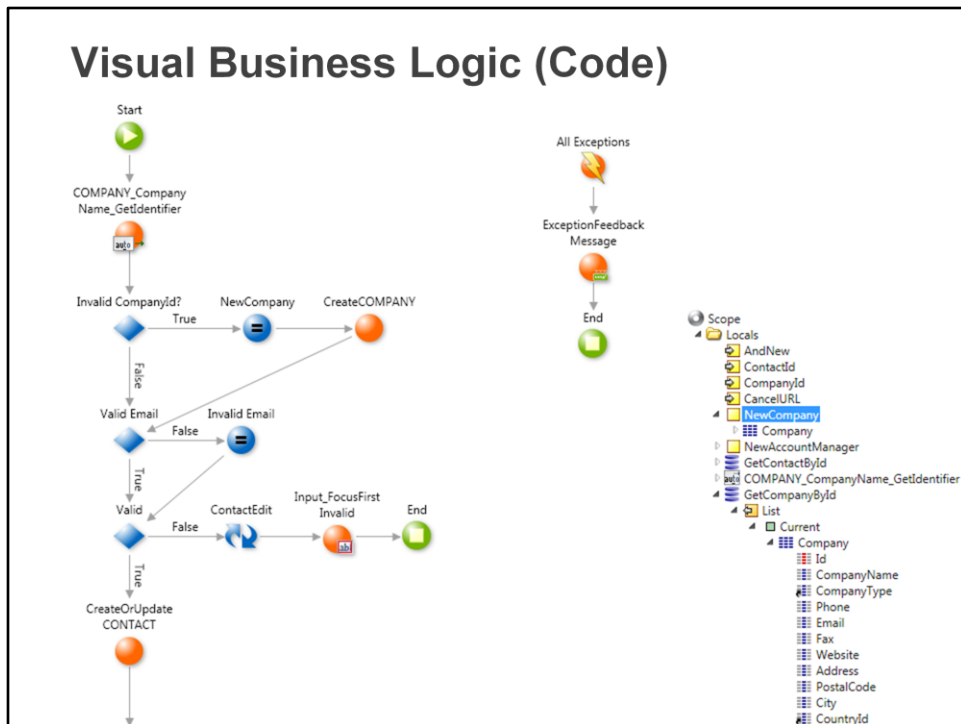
Visual Business Logic (Code)

Start

COMPANY_Company Name_GetIdentifier

auto

Invalid CompanyId?

True

NewCompany

CreateCOMPANY

False

Valid Email

False

Invalid Email

True

Valid

False

ContactEdit

Input_FocusFirst Invalid

End

True

CreateOrUpdate CONTACT

All Exceptions

ExceptionFeedback Message

End

Scope
Locals
AndNew
ContactId
CompanyId
CancelURL
NewCompany
Company
NewAccountManager
GetContactById
COMPANY_CompanyName_GetIdentifier
GetCompanyById
List
Current
Company
Id
CompanyName
CompanyType
Phone
Email
Fax
Website
Address
PostalCode
City
CountryId